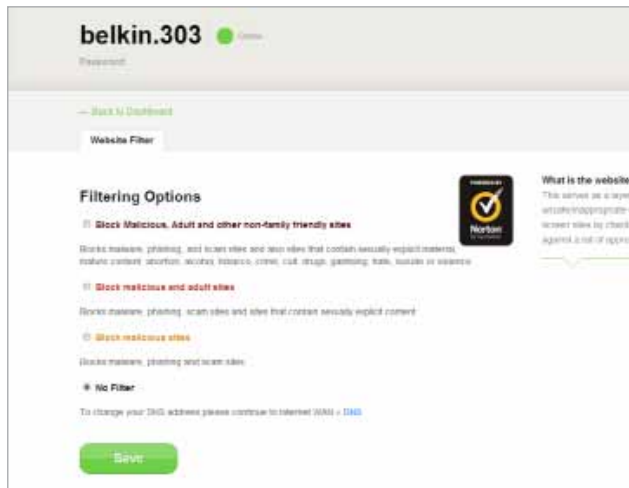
belkin.303 Online

Password

← Back to Dashboard

Website Filter

Filtering Options

Block Malicious, Adult and other non-family friendly sites

Blocks malware, phishing, and scam sites and also sites that contain sexually explicit material, mature content, abortion, alcohol, tobacco, crime, cult, drugs, gambling, hate, suicide or violence

Block malicious and adult sites

Blocks malware, phishing, scam sites and sites that contain sexually explicit content

Block malicious sites

Blocks malware, phishing and scam sites

No Filter

To change your DNS address please continue to Internet WAN > DNS

Save

POWERED BY

Norton

What is the website

This serves as a layer

unsafe/inappropriate-

screen sites by check

against a list of appro